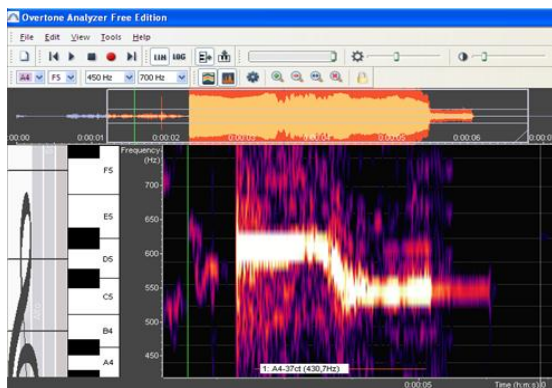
Overtone Analyzer Free Edition

File Edit View Tools Help

LIN LOG

A4 F5 450 Hz 700 Hz

0:00:00 0:00:01 0:00:02 0:00:03 0:00:04 0:00:05 0:00:06

Frequency (Hz)

F5 E5 D5 C5 B4 A4

700 650 600 550 500 450

1: A4-37ct (430,7Hz)

0:00:05 Time (h:m:s)